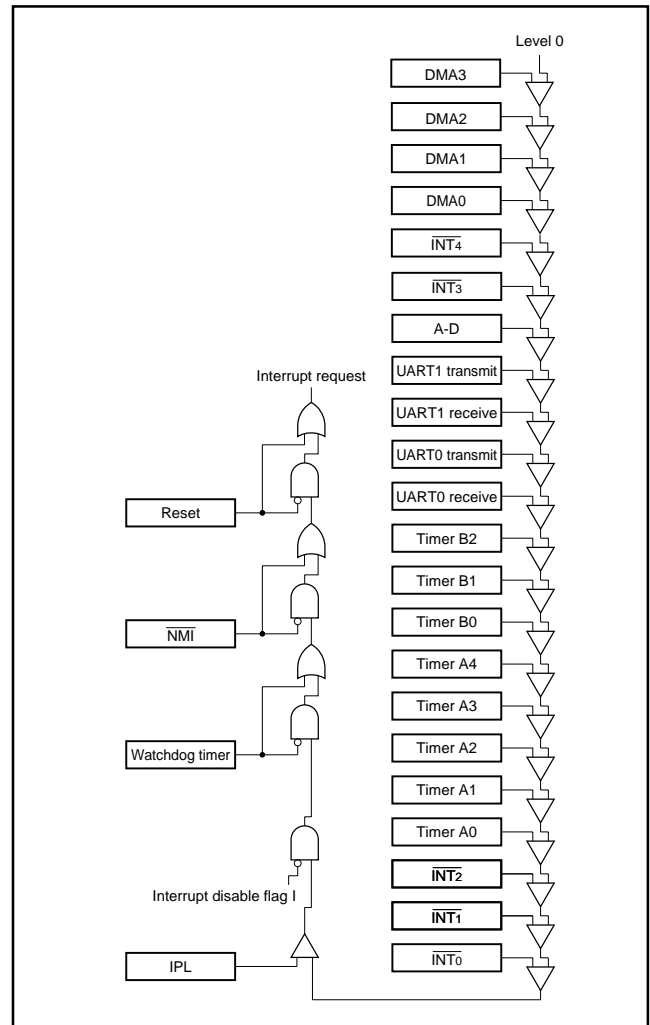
Level 0

DMA3

DMA2

DMA1

DMA0

$\overline{INT_4}$

$\overline{INT_3}$

A-D

Interrupt request

UART1 transmit

UART1 receive

UART0 transmit

UART0 receive

Reset

Timer B2

Timer B1

Timer B0

$\overline{NMI}$

Timer A4

Timer A3

Timer A2

Watchdog timer

Timer A1

Timer A0

$\overline{INT_2}$

Interrupt disable flag I

$\overline{INT_1}$

IPL

$\overline{INT_0}$